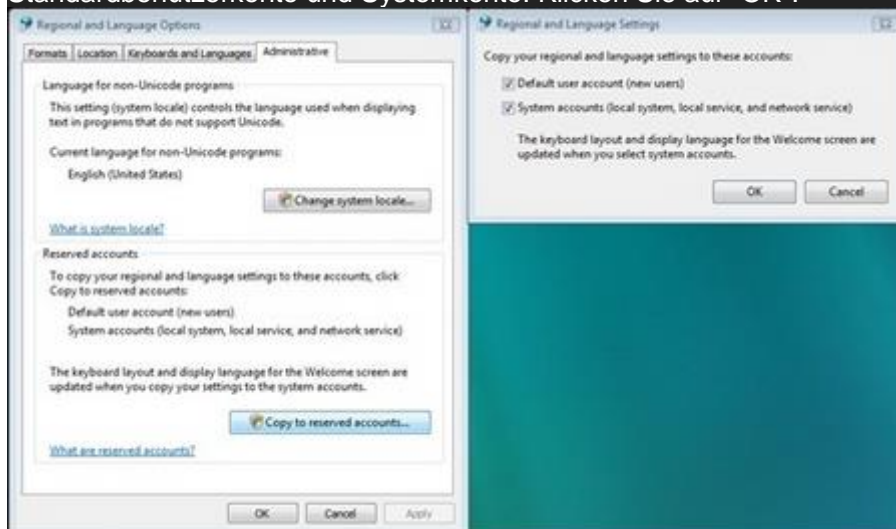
Standardbenutzerkonto und Systemkonto. Klicken Sie auf "OK".

Regional and Language Options

Formats | Location | Keyboards and Languages | Administrative

Language for non-Unicode programs

This setting (system locale) controls the language used when displaying text in programs that do not support Unicode.

Current language for non-Unicode programs:

English (United States)

Change system locale...

What is system locale?

Reserved accounts

To copy your regional and language settings to these accounts, click Copy to reserved accounts:

Default user account (new users)
System accounts (local system, local service, and network service)

The keyboard layout and display language for the Welcome screen are updated when you copy your settings to the system accounts.

Copy to reserved accounts...

What are reserved accounts?

OK Cancel Apply

Regional and Language Settings

Copy your regional and language settings to these accounts:

Default user account (new users)

System accounts (local system, local service, and network service)

The keyboard layout and display language for the Welcome screen are updated when you select system accounts.

OK Cancel